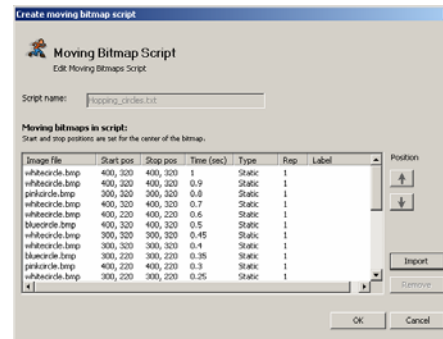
Create moving bitmap script

Moving Bitmap Script
Edit Moving Bitmaps Script

Script name: Hopping_circles.txt

Moving bitmaps in script:
Start and stop positions are set for the center of the bitmap.

| Image file | Start pos | Stop pos | Time (sec) | Type | Rep | Label |
|---|---|---|---|---|---|---|
| whitecircle.bmp | 400, 320 | 400, 320 | 1 | Static | 1 | |
| whitecircle.bmp | 400, 320 | 400, 320 | 0.9 | Static | 1 | |
| pinkcircle.bmp | 300, 320 | 300, 320 | 0.8 | Static | 1 | |
| whitecircle.bmp | 400, 320 | 400, 320 | 0.7 | Static | 1 | |
| whitecircle.bmp | 400, 220 | 400, 220 | 0.6 | Static | 1 | |
| bluecircle.bmp | 400, 320 | 400, 320 | 0.5 | Static | 1 | |
| whitecircle.bmp | 300, 320 | 300, 320 | 0.45 | Static | 1 | |
| whitecircle.bmp | 400, 320 | 400, 320 | 0.4 | Static | 1 | |
| bluecircle.bmp | 300, 220 | 300, 220 | 0.35 | Static | 1 | |
| pinkcircle.bmp | 400, 220 | 400, 220 | 0.3 | Static | 1 | |
| whitecircle.bmp | 300, 220 | 300, 220 | 0.25 | Static | 1 | |

Position

Import

Remove

OK

Cancel